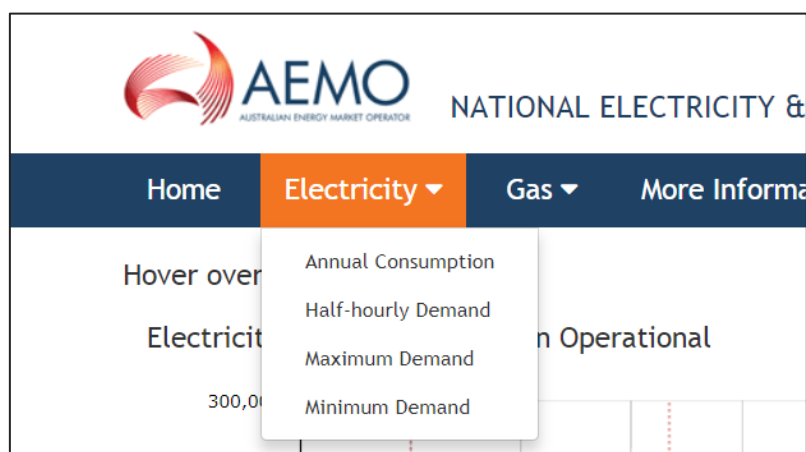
AEMO
AUSTRALIAN ENERGY MARKET OPERATOR

NATIONAL ELECTRICITY &

Home
Electricity
Gas
More Informa

Annual Consumption
Half-hourly Demand
Maximum Demand
Minimum Demand

Hover over

Electricit

n Operational

300,0